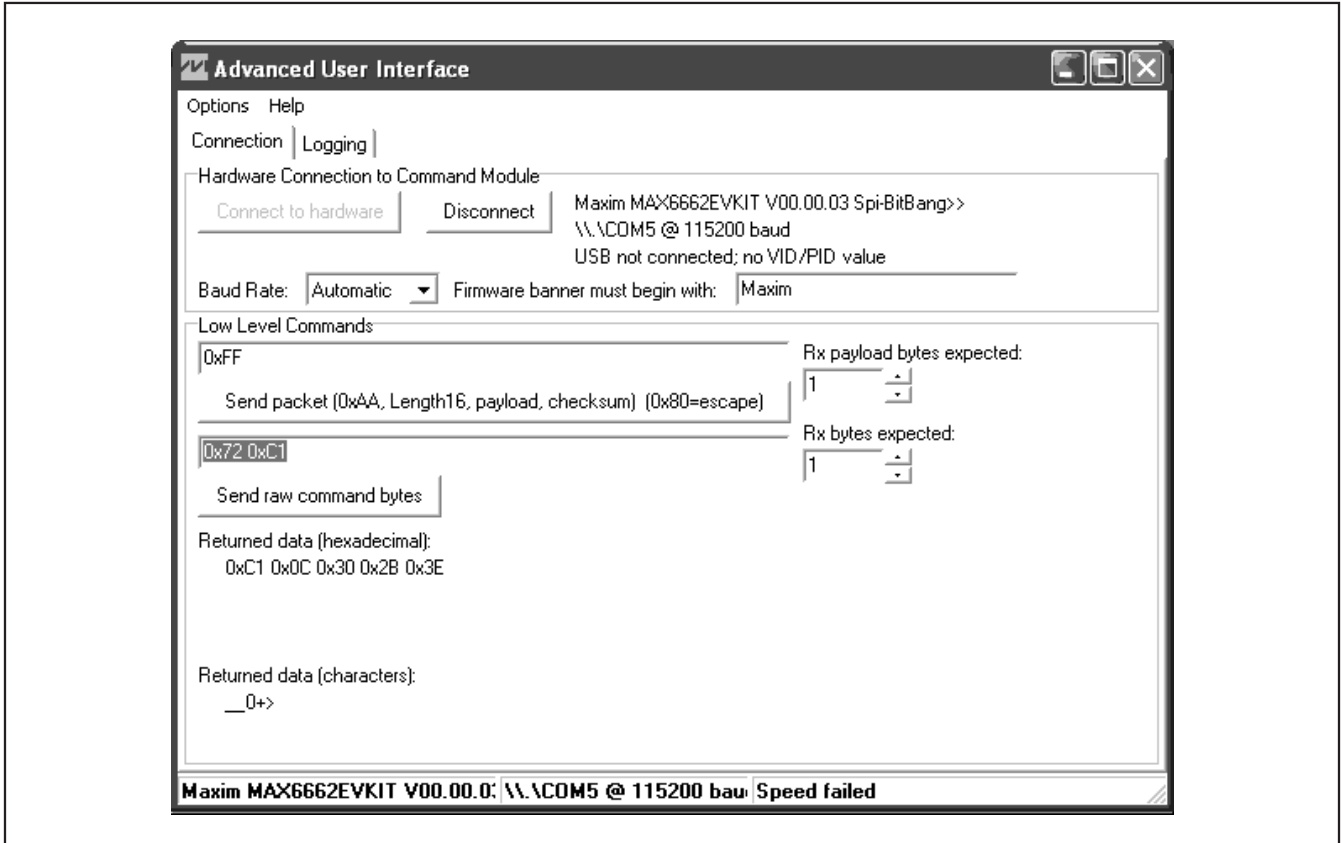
Advanced User Interface

Options Help

Connection | Logging

Hardware Connection to Command Module

Connect to hardware

Disconnect

Maxim MAX6662EVKIT V00.00.03 Spi-BitBang>>
\\.\COM5 @ 115200 baud
USB not connected; no VID/PID value

Baud Rate: Automatic Firmware banner must begin with: Maxim

Low Level Commands

0xFF

Send packet (0xAA, Length16, payload, checksum) (0x80=escape)

Rx payload bytes expected:
1

0x72 0xC1

Rx bytes expected:
1

Send raw command bytes

Returned data (hexadecimal):
0xC1 0x0C 0x30 0x2B 0x3E

Returned data (characters):
__0+>

Maxim MAX6662EVKIT V00.00.0: \\.\COM5 @ 115200 bau Speed failed